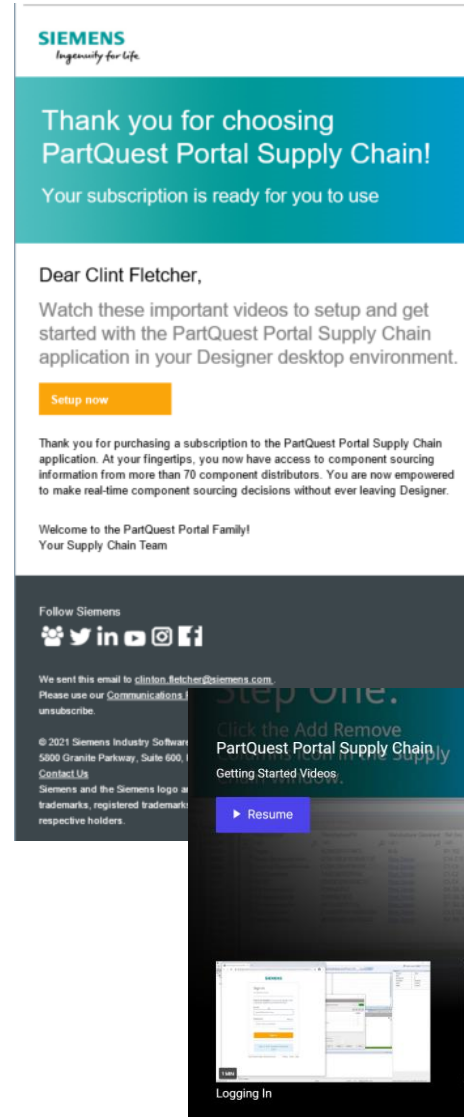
SIEMENS
Ingenuity for life

Thank you for choosing PartQuest Portal Supply Chain!

Your subscription is ready for you to use

Dear Clint Fletcher,

Watch these important videos to setup and get started with the PartQuest Portal Supply Chain application in your Designer desktop environment.

Setup now

Thank you for purchasing a subscription to the PartQuest Portal Supply Chain application. At your fingertips, you now have access to component sourcing information from more than 70 component distributors. You are now empowered to make real-time component sourcing decisions without ever leaving Designer.

Welcome to the PartQuest Portal Family!
Your Supply Chain Team

Follow Siemens

We sent this email to clinton.fletcher@siemens.com.
Please use our Communications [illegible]
unsubscribe.

© 2021 Siemens Industry Software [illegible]
5800 Granite Parkway, Suite 600, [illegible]
Contact Us
Siemens and the Siemens logo a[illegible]
trademarks, registered trademarks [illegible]
respective holders.

Step One:
Click the Add Remove Columns icon in the Supply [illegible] window.

PartQuest Portal Supply Chain
Getting Started Videos

Resume

SIEMENS

1 MIN
Logging In